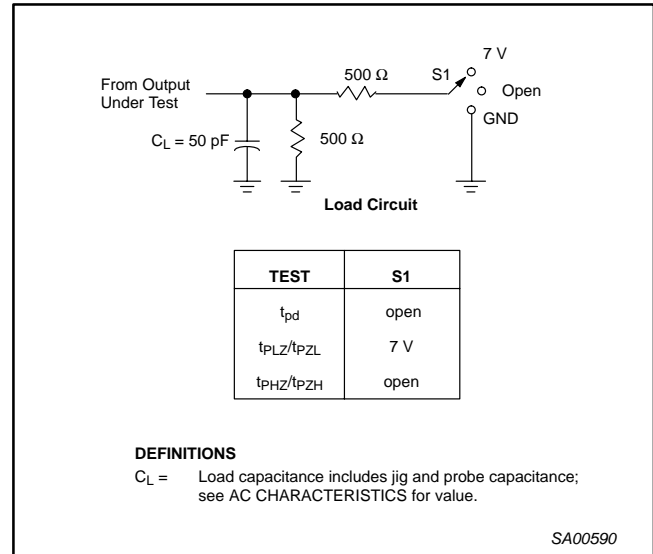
From Output Under Test

500 Ω

S1

7 V

Open

GND

$C_L$ = 50 pF

500 Ω

Load Circuit

| TEST | S1 |
|---|---|
| $t_{pd}$ | open |
| $t_{PLZ}/t_{PZL}$ | 7 V |
| $t_{PHZ}/t_{PZH}$ | open |

DEFINITIONS

$C_L$ = Load capacitance includes jig and probe capacitance; see AC CHARACTERISTICS for value.

SA00590